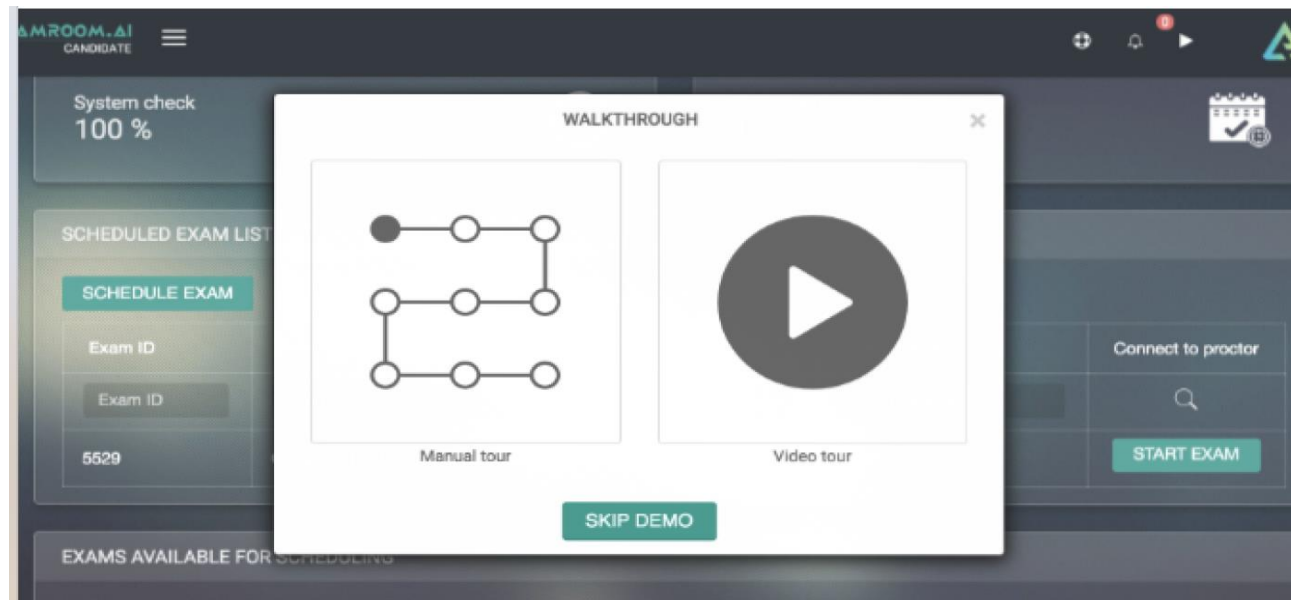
AMROOM.AI
CANDIDATE

0

System check
100 %

SCHEDULED EXAM LIST

SCHEDULE EXAM

Exam ID

Exam ID

5529

Connect to proctor

START EXAM

WALKTHROUGH

×

Manual tour

Video tour

SKIP DEMO

EXAMS AVAILABLE FOR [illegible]